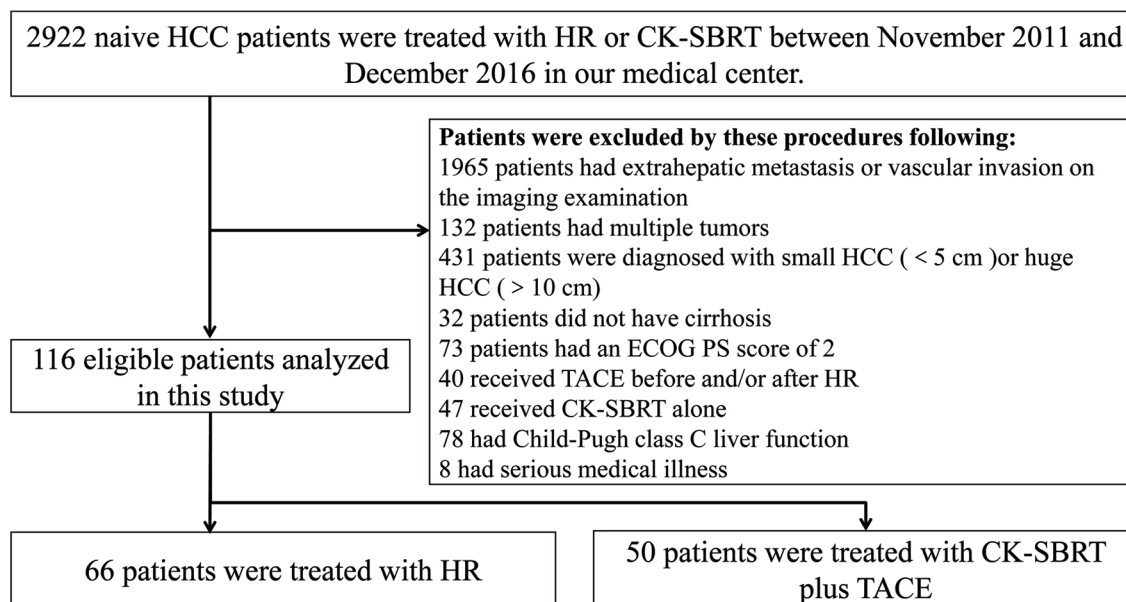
2922 naive HCC patients were treated with HR or CK-SBRT between November 2011 and December 2016 in our medical center.

Patients were excluded by these procedures following:
1965 patients had extrahepatic metastasis or vascular invasion on the imaging examination
132 patients had multiple tumors
431 patients were diagnosed with small HCC ( < 5 cm )or huge HCC ( > 10 cm)
32 patients did not have cirrhosis
73 patients had an ECOG PS score of 2
40 received TACE before and/or after HR
47 received CK-SBRT alone
78 had Child-Pugh class C liver function
8 had serious medical illness

116 eligible patients analyzed in this study

66 patients were treated with HR

50 patients were treated with CK-SBRT plus TACE